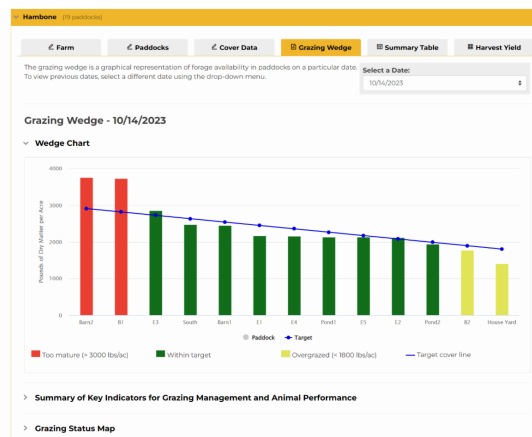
Hambone (13 paddocks)

Farm
Paddocks
Cover Data
Grazing Wedge
Summary Table
Harvest Yield

The grazing wedge is a graphical representation of forage availability in paddocks on a particular date. To view previous dates, select a different date using the drop-down menu.

Select a Date:
10/14/2023

Grazing Wedge - 10/14/2023

Wedge Chart

Pounds of Dry Matter per Acre

4000
3000
2000
1000
0

Barn2
B1
E3
South
Barn1
E1
E4
Pond1
E5
E2
Pond2
B2
House Yard

Paddock
Target

Too mature (> 3000 lbs/ac)
Within target
Overgrazed (< 1800 lbs/ac)
Target cover line

Summary of Key Indicators for Grazing Management and Animal Performance

Grazing Status Map